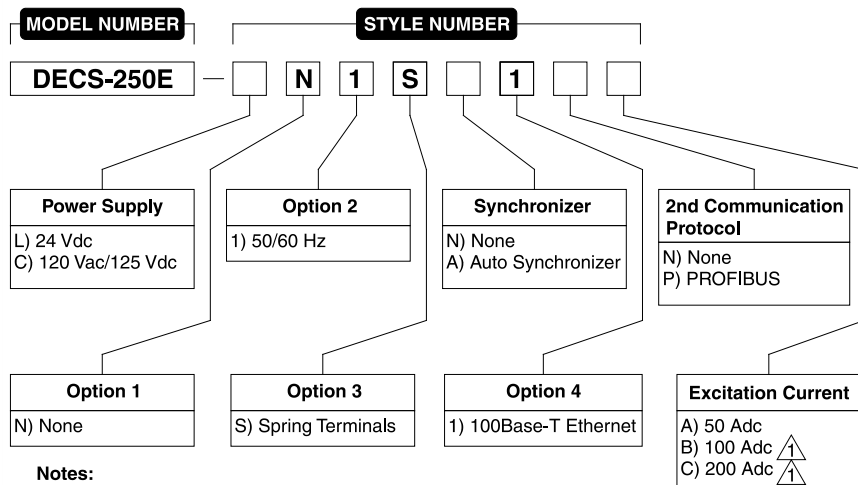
MODEL NUMBER

STYLE NUMBER

DECS-250E — N 1 S 1

Power Supply
L) 24 Vdc
C) 120 Vac/125 Vdc

Option 2
1) 50/60 Hz

Synchronizer
N) None
A) Auto Synchronizer

2nd Communication Protocol
N) None
P) PROFIBUS

Option 1
N) None

Option 3
S) Spring Terminals

Option 4
1) 100Base-T Ethernet

Excitation Current
A) 50 Adc
B) 100 Adc 1
C) 200 Adc 1

Notes: